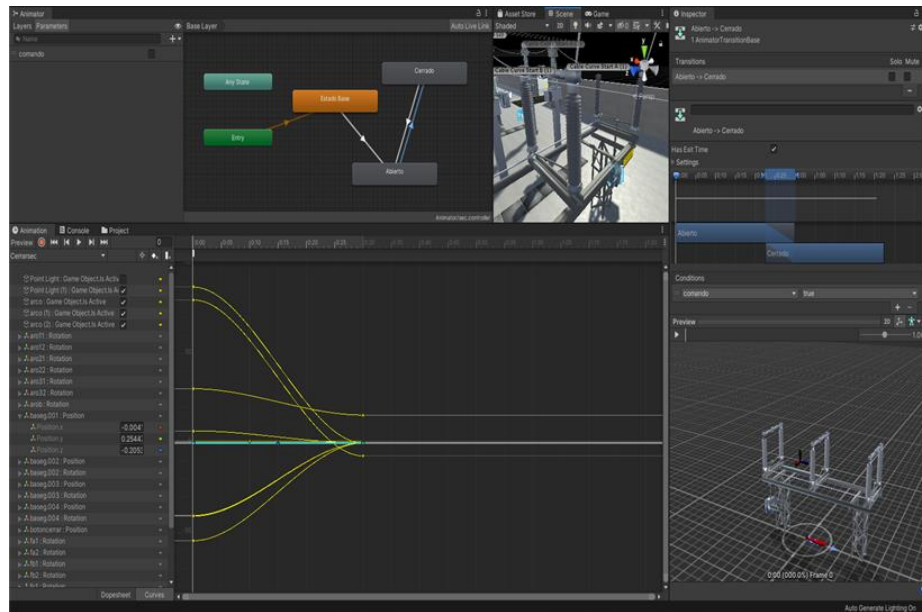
Animator
Layers Parameters
Base Layer
Auto Live Link
Name
comando
Any State
Estado Base
Cerrado
Entry
Abierto
Animatorsec.controller
Asset Store Scene Game
Shaded 2D
Cable Curve Start 4 (1)
Cable Curve Start 4 (1)
Persp
Inspector
Abierto -> Cerrado
1 AnimatorTransitionBase
Transitions Solo Mute
Abierto -> Cerrado
Abierto -> Cerrado
Has Exit Time ✓
Settings
Abierto
Cerrado
Conditions
comando true
Preview
Animation Console Project
Preview
0
Cerrarsec
Point Light : Game Object.Is Active
Point Light (1) : Game Object.Is Active
arco : Game Object.Is Active ✓
arco (1) : Game Object.Is Active ✓
arco (2) : Game Object.Is Active ✓
aro11 : Rotation
aro12 : Rotation
aro21 : Rotation
aro22 : Rotation
aro31 : Rotation
aro32 : Rotation
arob : Rotation
baseg.001 : Position
Position.x -0.004
Position.y 0.2544
Position.z -0.2055
baseg.002 : Position
baseg.002 : Rotation
baseg.003 : Position
baseg.003 : Rotation
baseg.004 : Rotation
botoncerrar : Position
fa1 : Rotation
fa2 : Rotation
fb1 : Rotation
fb2 : Rotation
Dopesheet Curves
0:00 (000.0%) Frame 0
Auto Generate Lighting On